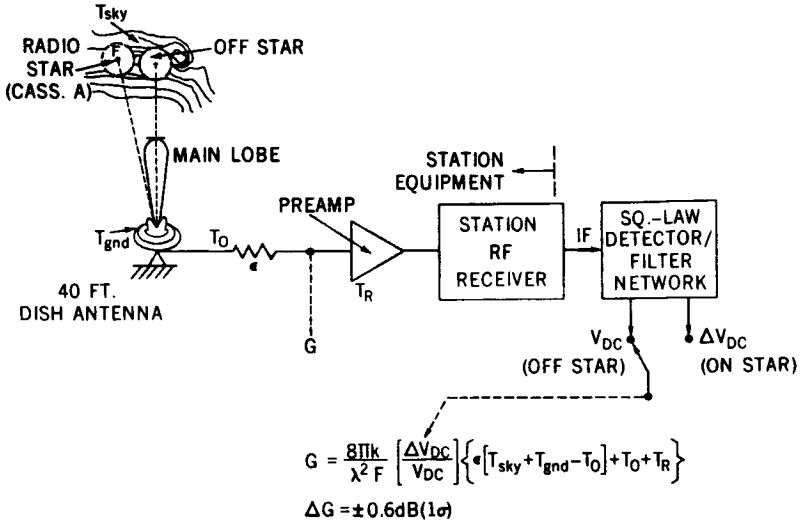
$T_{sky}$

RADIO STAR (CASS. A)

OFF STAR

MAIN LOBE

STATION EQUIPMENT

PREAMP

$T_{gnd}$

$T_O$

$\epsilon$

$T_R$

40 FT. DISH ANTENNA

G

STATION RF RECEIVER

IF

SQ.-LAW DETECTOR/ FILTER NETWORK

$V_{DC}$ (OFF STAR)

$\Delta V_{DC}$ (ON STAR)

$G = \frac{8\pi k}{\lambda^2 F} \left[\frac{\Delta V_{DC}}{V_{DC}}\right] \left\{\epsilon\left[T_{sky} + T_{gnd} - T_O\right] + T_O + T_R\right\}$

$\Delta G = \pm 0.6 dB (1\sigma)$